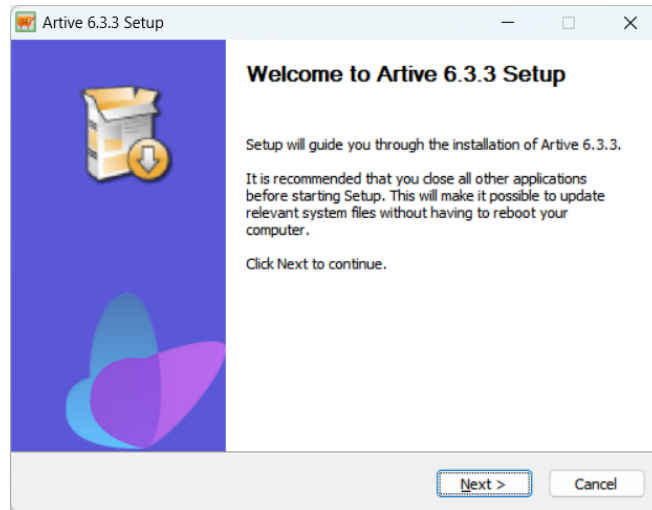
Artive 6.3.3 Setup

Welcome to Artive 6.3.3 Setup

Setup will guide you through the installation of Artive 6.3.3.

It is recommended that you close all other applications before starting Setup. This will make it possible to update relevant system files without having to reboot your computer.

Click Next to continue.

Next >

Cancel